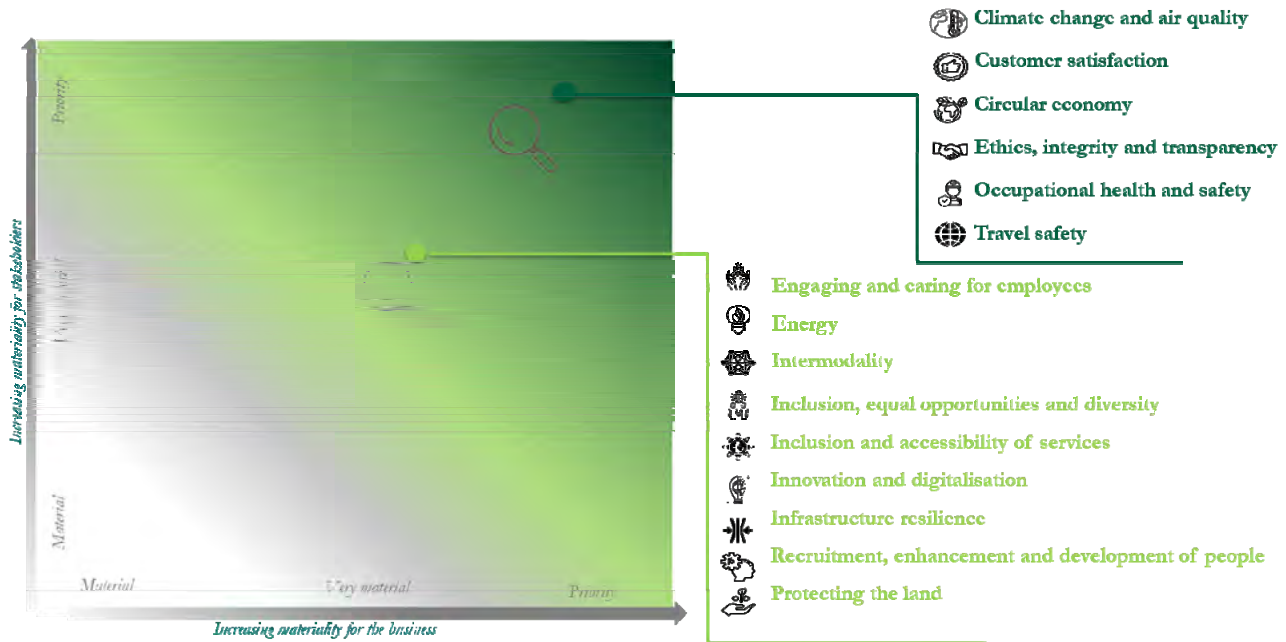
Climate change and air quality
Customer satisfaction
Circular economy
Ethics, integrity and transparency
Occupational health and safety
Travel safety

Engaging and caring for employees
Energy
Intermodality
Inclusion, equal opportunities and diversity
Inclusion and accessibility of services
Innovation and digitalisation
Infrastructure resilience
Recruitment, enhancement and development of people
Protecting the land

Priority
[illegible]
Material
Increasing materiality for stakeholders

Material
Very material
Priority
Increasing materiality for the business